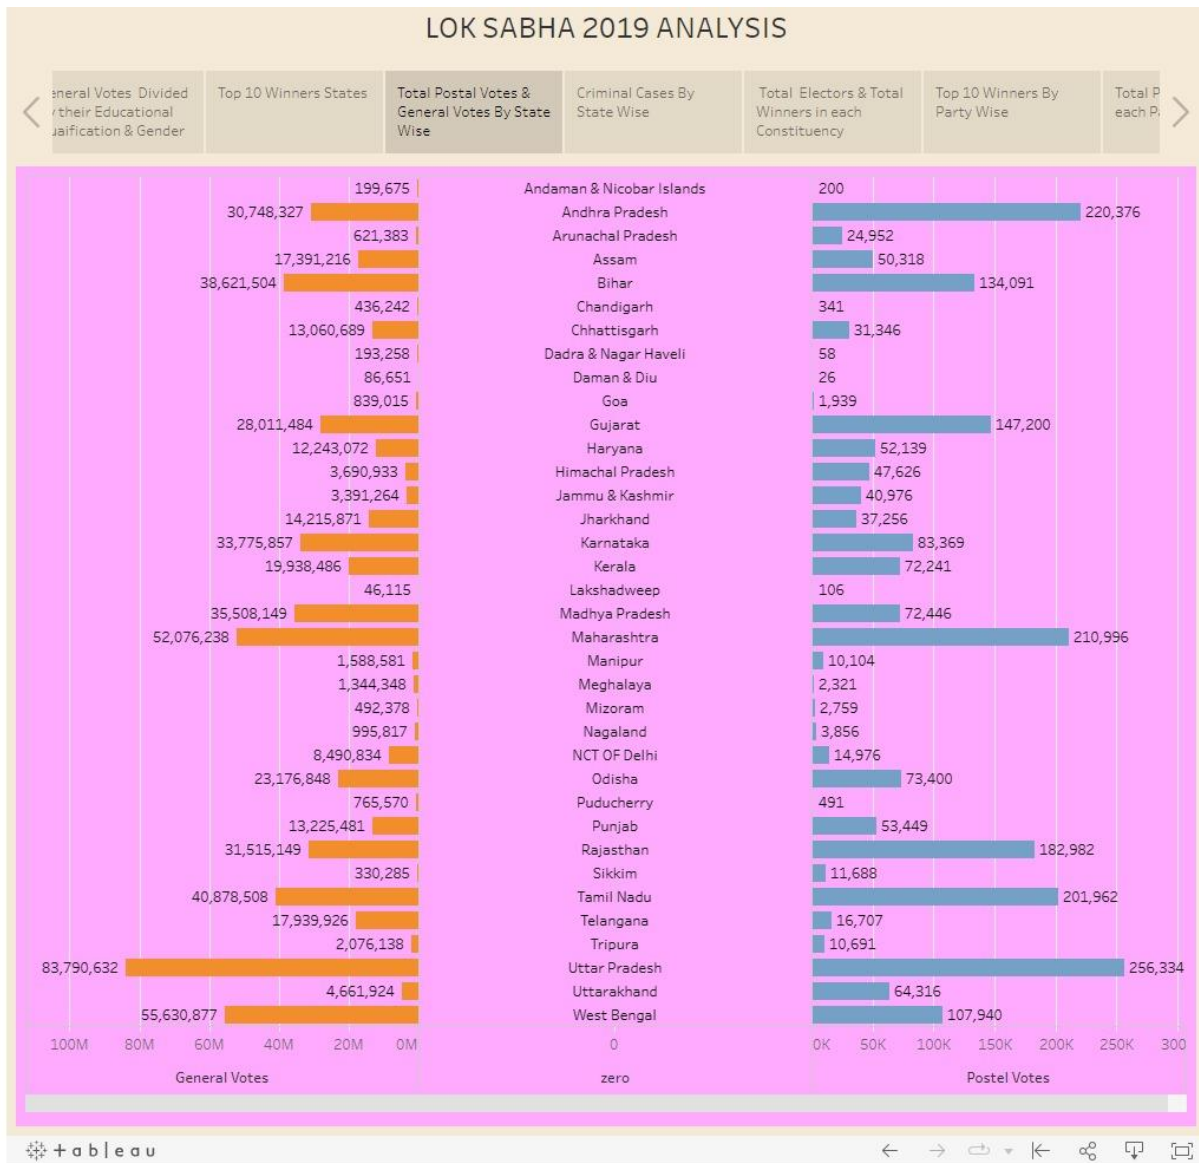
LOK SABHA 2019 ANALYSIS

eneral Votes Divided their Educational ualification & Gender | Top 10 Winners States | Total Postal Votes & General Votes By State Wise | Criminal Cases By State Wise | Total Electors & Total Winners in each Constituency | Top 10 Winners By Party Wise | Total P each P

| General Votes | State | Postel Votes |
|---|---|---|
| 199,675 | Andaman & Nicobar Islands | 200 |
| 30,748,327 | Andhra Pradesh | 220,376 |
| 621,383 | Arunachal Pradesh | 24,952 |
| 17,391,216 | Assam | 50,318 |
| 38,621,504 | Bihar | 134,091 |
| 436,242 | Chandigarh | 341 |
| 13,060,689 | Chhattisgarh | 31,346 |
| 193,258 | Dadra & Nagar Haveli | 58 |
| 86,651 | Daman & Diu | 26 |
| 839,015 | Goa | 1,939 |
| 28,011,484 | Gujarat | 147,200 |
| 12,243,072 | Haryana | 52,139 |
| 3,690,933 | Himachal Pradesh | 47,626 |
| 3,391,264 | Jammu & Kashmir | 40,976 |
| 14,215,871 | Jharkhand | 37,256 |
| 33,775,857 | Karnataka | 83,369 |
| 19,938,486 | Kerala | 72,241 |
| 46,115 | Lakshadweep | 106 |
| 35,508,149 | Madhya Pradesh | 72,446 |
| 52,076,238 | Maharashtra | 210,996 |
| 1,588,581 | Manipur | 10,104 |
| 1,344,348 | Meghalaya | 2,321 |
| 492,378 | Mizoram | 2,759 |
| 995,817 | Nagaland | 3,856 |
| 8,490,834 | NCT OF Delhi | 14,976 |
| 23,176,848 | Odisha | 73,400 |
| 765,570 | Puducherry | 491 |
| 13,225,481 | Punjab | 53,449 |
| 31,515,149 | Rajasthan | 182,982 |
| 330,285 | Sikkim | 11,688 |
| 40,878,508 | Tamil Nadu | 201,962 |
| 17,939,926 | Telangana | 16,707 |
| 2,076,138 | Tripura | 10,691 |
| 83,790,632 | Uttar Pradesh | 256,334 |
| 4,661,924 | Uttarakhand | 64,316 |
| 55,630,877 | West Bengal | 107,940 |

100M 80M 60M 40M 20M 0M | 0 | 0K 50K 100K 150K 200K 250K 300

General Votes | zero | Postel Votes

+ a b | e a u